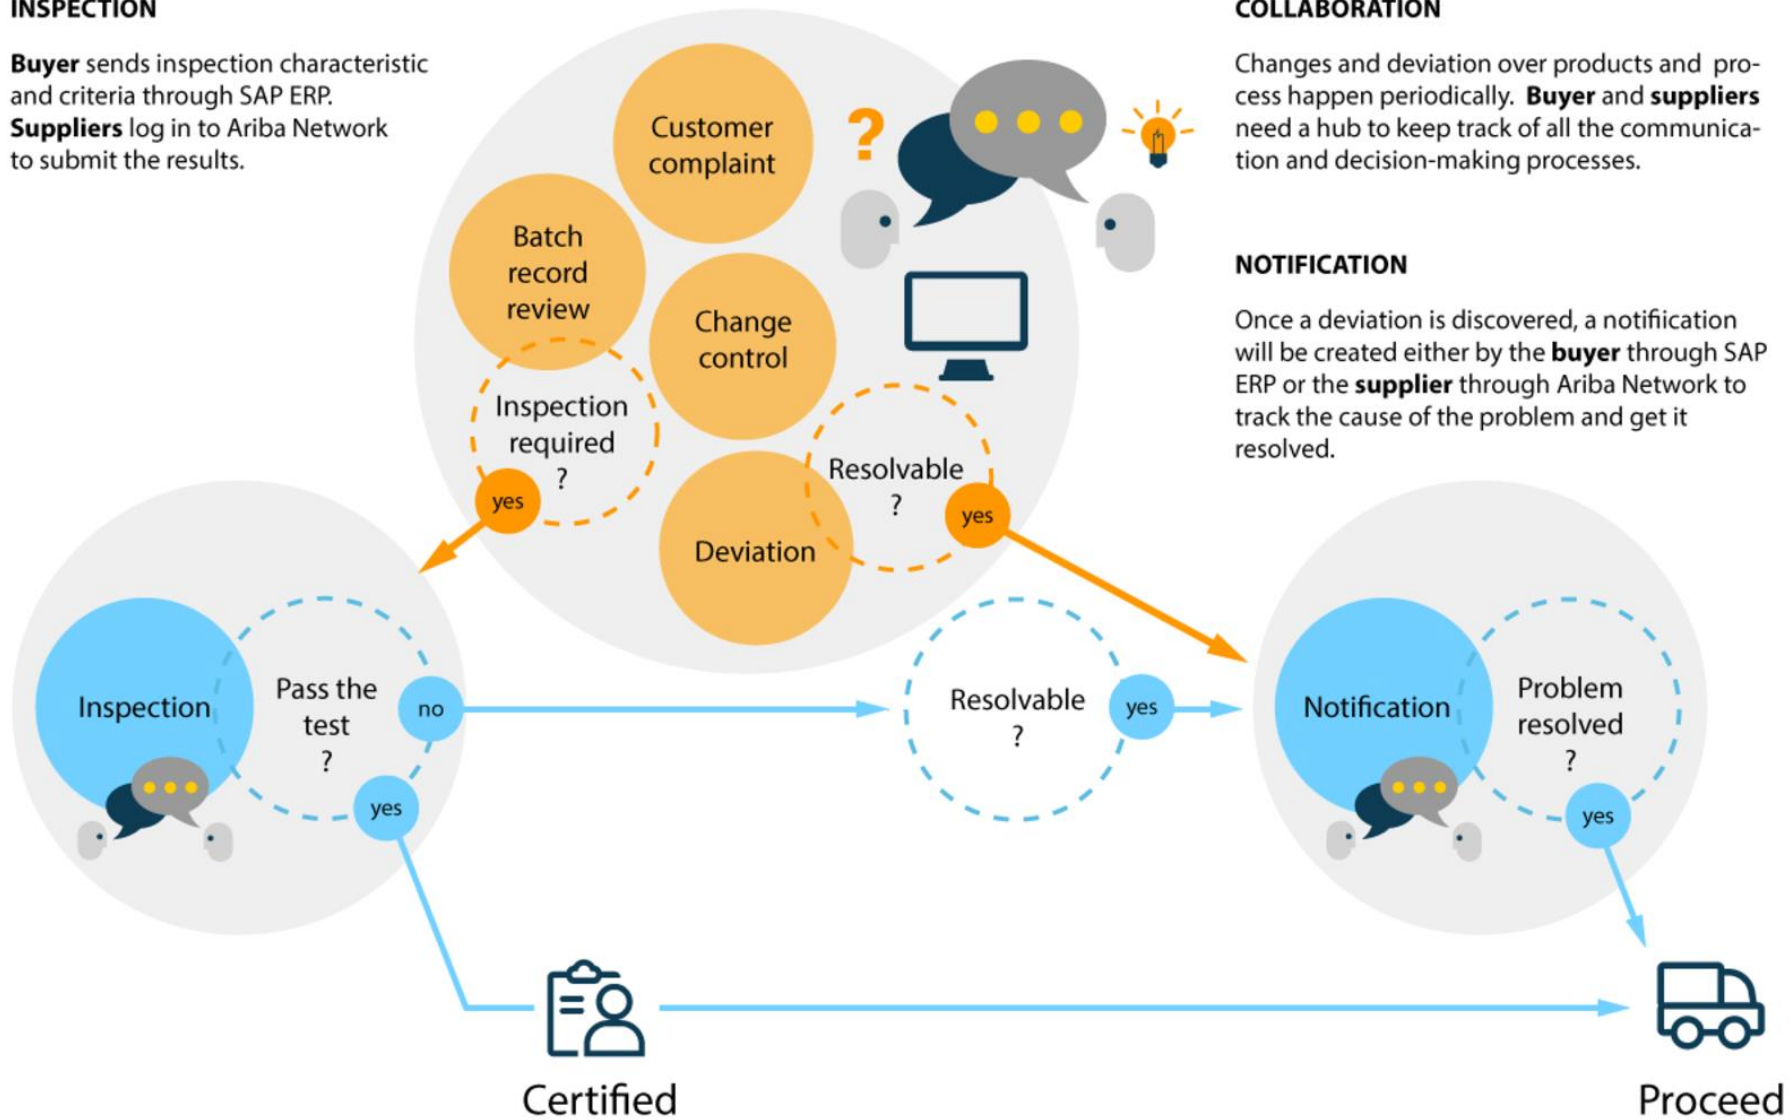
INSPECTION

**Buyer** sends inspection characteristic and criteria through SAP ERP. **Suppliers** log in to Ariba Network to submit the results.

COLLABORATION

Changes and deviation over products and process happen periodically. **Buyer** and **suppliers** need a hub to keep track of all the communication and decision-making processes.

NOTIFICATION

Once a deviation is discovered, a notification will be created either by the **buyer** through SAP ERP or the **supplier** through Ariba Network to track the cause of the problem and get it resolved.

Customer complaint

Batch record review

Change control

Inspection required ?

yes

Deviation

Resolvable ?

yes

Inspection

Pass the test ?

no

yes

Resolvable ?

yes

Notification

Problem resolved ?

yes

Certified

Proceed